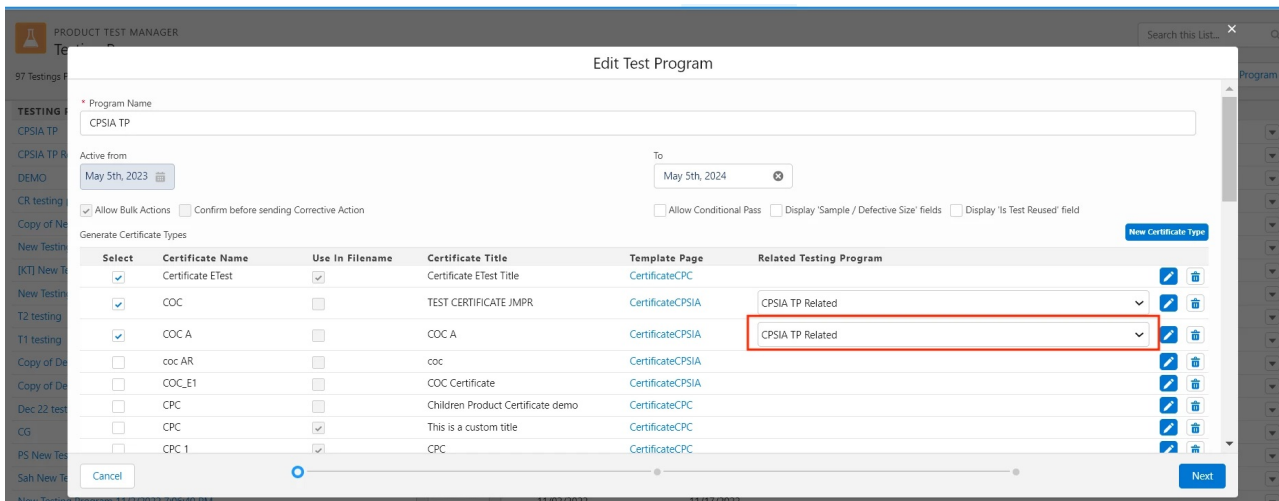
PRODUCT TEST MANAGER
Te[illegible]

97 Testings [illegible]

TESTING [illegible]
CPSIA TP
CPSIA TP R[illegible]
DEMO
CR testing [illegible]
Copy of Ne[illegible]
New Testin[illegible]
[KT] New Te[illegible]
New Testin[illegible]
T2 testing
T1 testing
Copy of De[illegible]
Copy of De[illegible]
Dec 22 test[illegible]
CG
PS New Tes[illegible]
Sah New Te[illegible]

Search this List...
Program

Edit Test Program

* Program Name
CPSIA TP

Active from
May 5th, 2023

To
May 5th, 2024

Allow Bulk Actions
Confirm before sending Corrective Action
Allow Conditional Pass
Display 'Sample / Defective Size' fields
Display 'Is Test Reused' field

Generate Certificate Types

New Certificate Type

| Select | Certificate Name | Use In Filename | Certificate Title | Template Page | Related Testing Program |
|---|---|---|---|---|---|
| ✓ | Certificate ETest | ✓ | Certificate ETest Title | CertificateCPC | |
| ✓ | COC | | TEST CERTIFICATE JMPR | CertificateCPSIA | CPSIA TP Related |
| ✓ | COC A | | COC A | CertificateCPSIA | CPSIA TP Related |
| | coc AR | | coc | CertificateCPSIA | |
| | COC_E1 | | COC Certificate | CertificateCPSIA | |
| | CPC | | Children Product Certificate demo | CertificateCPC | |
| | CPC | ✓ | This is a custom title | CertificateCPC | |
| | CPC 1 | ✓ | CPC | CertificateCPC | |

Cancel
Next